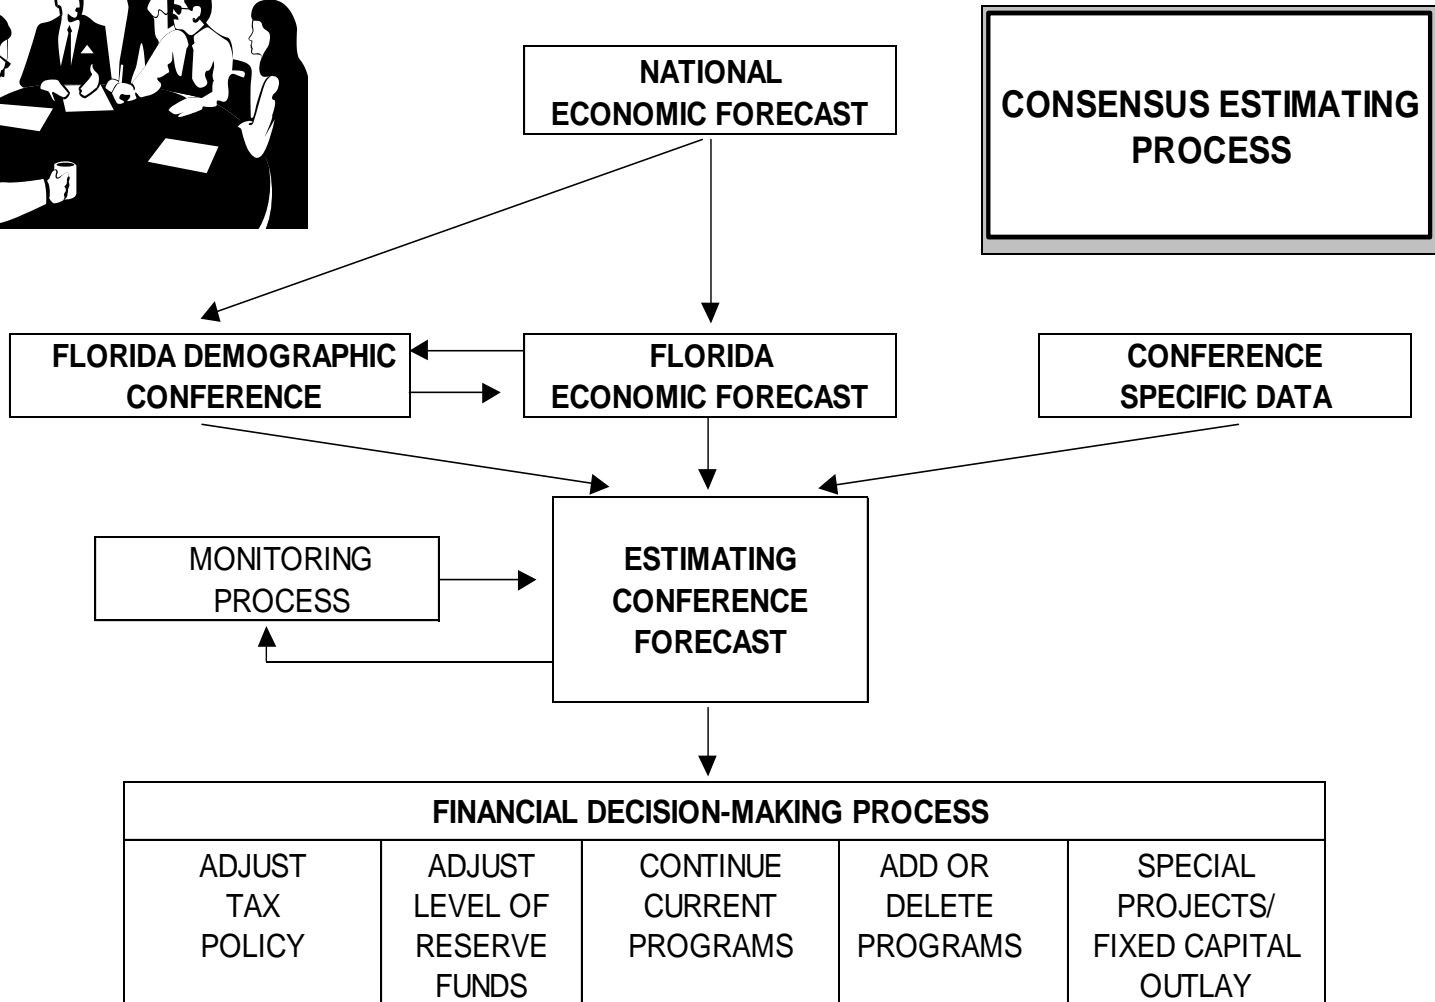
NATIONAL ECONOMIC FORECAST

CONSENSUS ESTIMATING PROCESS

FLORIDA DEMOGRAPHIC CONFERENCE

FLORIDA ECONOMIC FORECAST

CONFERENCE SPECIFIC DATA

MONITORING PROCESS

ESTIMATING CONFERENCE FORECAST

| FINANCIAL DECISION-MAKING PROCESS | | | | |
|---|---|---|---|---|
| ADJUST TAX POLICY | ADJUST LEVEL OF RESERVE FUNDS | CONTINUE CURRENT PROGRAMS | ADD OR DELETE PROGRAMS | SPECIAL PROJECTS/ FIXED CAPITAL OUTLAY |